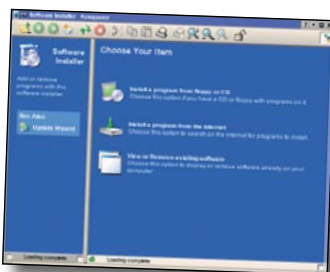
Software Installer - Konqueror

Software Installer

Add or remove programs with this software installer.

See Also

Update Wizard

Choose Your Item

Install a program from floppy or CD
Choose this option if you have a CD or floppy with programs on it

Install a program from the Internet
Choose this option to search on the Internet for programs to install

View or Remove existing software
Choose this option to display or remove software already on your computer

Loading complete

Loading complete